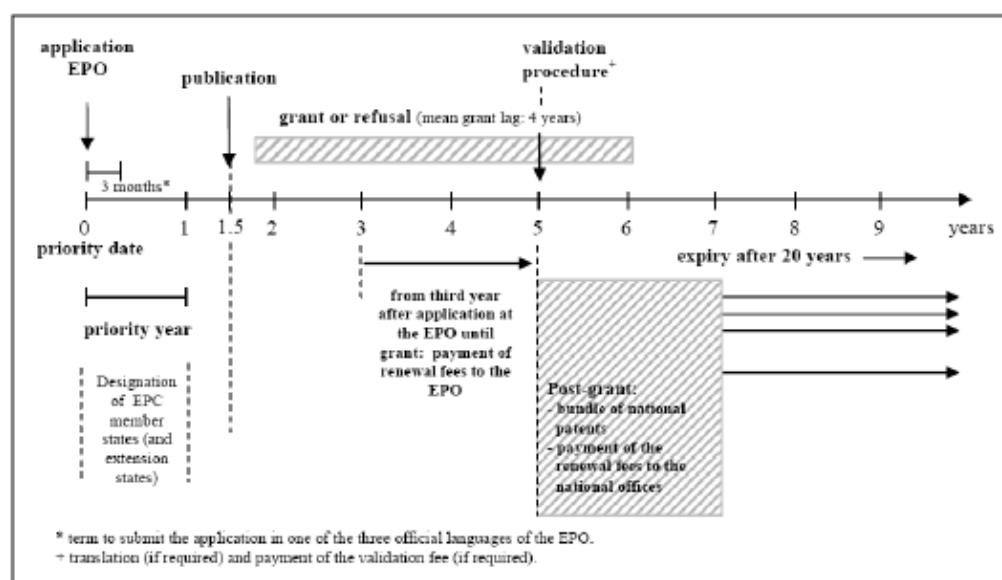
application EPO

publication

validation procedure$^{+}$

grant or refusal (mean grant lag: 4 years)

3 months*

0
1
1.5
2
3
4
5
6
7
8
9
years

priority date

expiry after 20 years

priority year

from third year after application at the EPO until grant: payment of renewal fees to the EPO

Designation of EPC member states (and extension states)

Post-grant:
- bundle of national patents
- payment of the renewal fees to the national offices

* term to submit the application in one of the three official languages of the EPO.
+ translation (if required) and payment of the validation fee (if required).